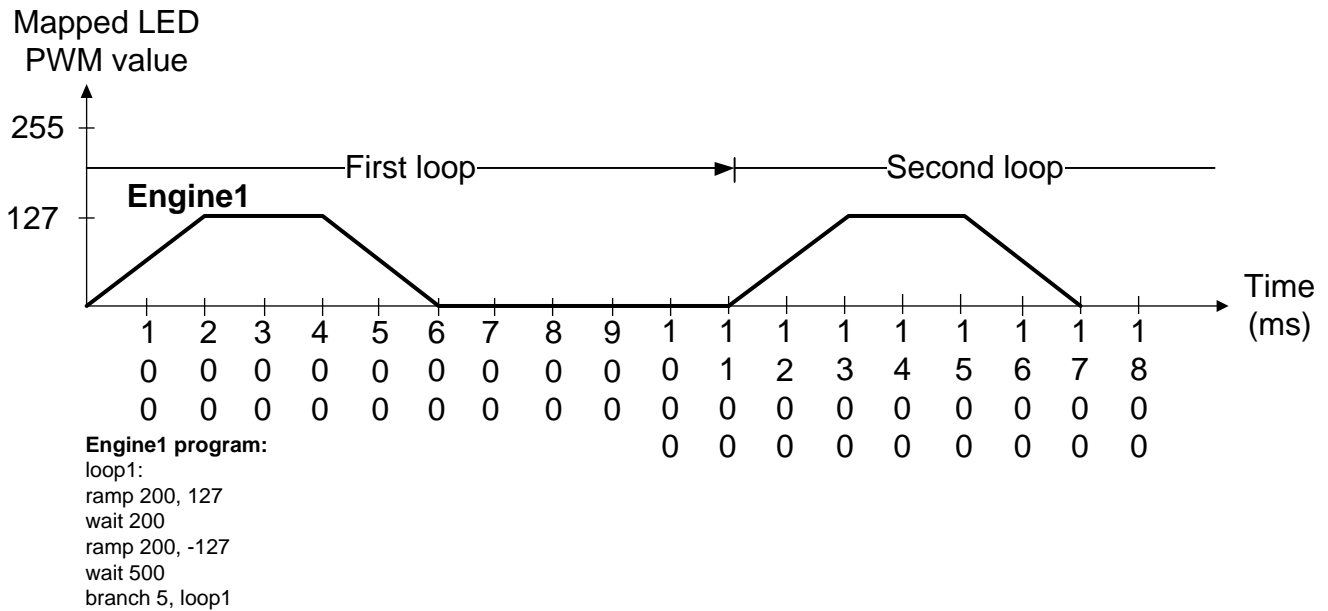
Mapped LED PWM value

255

127

First loop

Second loop

Engine1

Time (ms)

100 200 300 400 500 600 700 800 900 1000 1100 1200 1300 1400 1500 1600 1700 1800

Engine1 program:
loop1:
ramp 200, 127
wait 200
ramp 200, -127
wait 500
branch 5, loop1